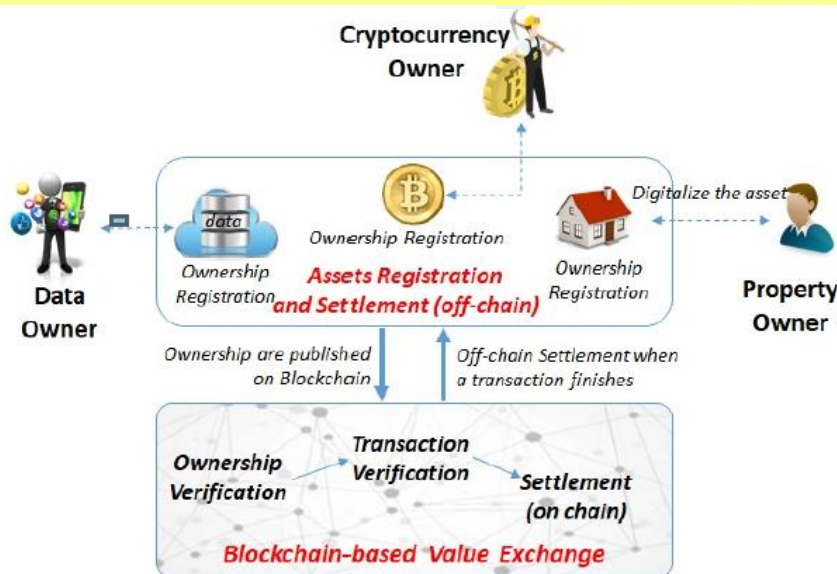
Cryptocurrency Owner

Data Owner

data

Ownership Registration

Ownership Registration

Assets Registration and Settlement (off-chain)

Ownership Registration

Digitalize the asset

Property Owner

Ownership are published on Blockchain

Off-chain Settlement when a transaction finishes

Ownership Verification

Transaction Verification

Settlement (on chain)

Blockchain-based Value Exchange